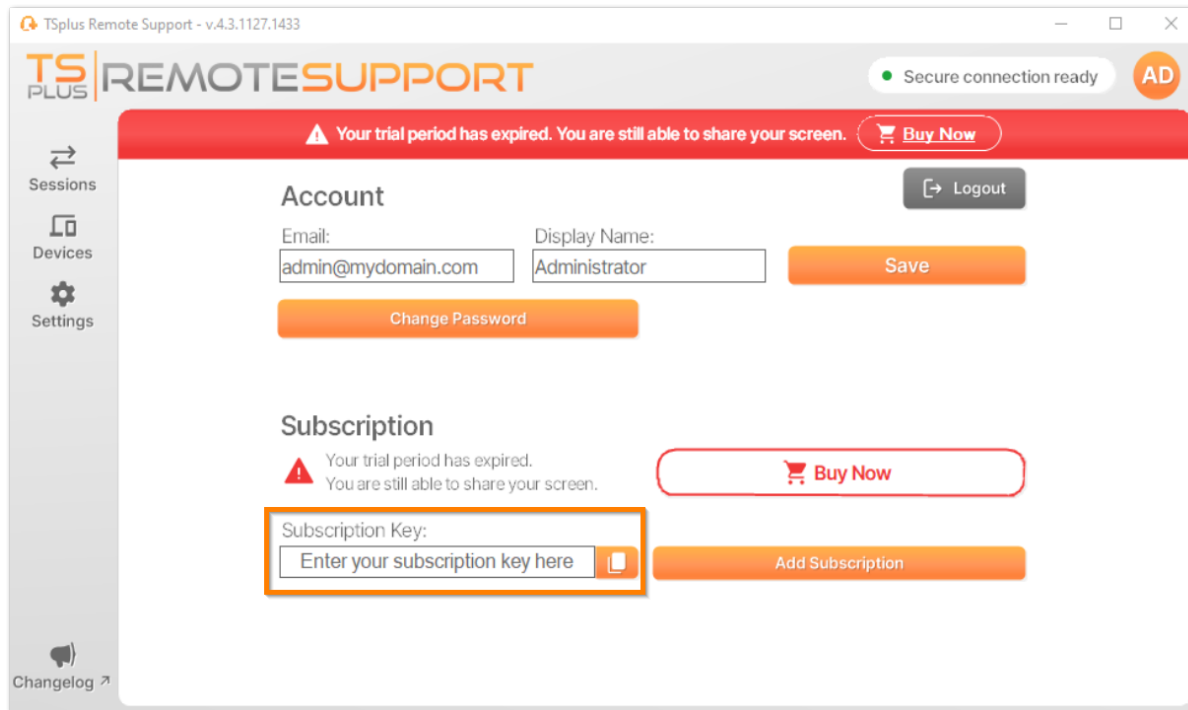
TSplus Remote Support - v.4.3.1127.1433

TS PLUS REMOTESUPPORT

Secure connection ready

AD

Your trial period has expired. You are still able to share your screen. Buy Now

Sessions

Devices

Settings

Account

Logout

Email:
admin@mydomain.com

Display Name:
Administrator

Save

Change Password

Subscription

Your trial period has expired.
You are still able to share your screen.

Buy Now

Subscription Key:
Enter your subscription key here

Add Subscription

Changelog